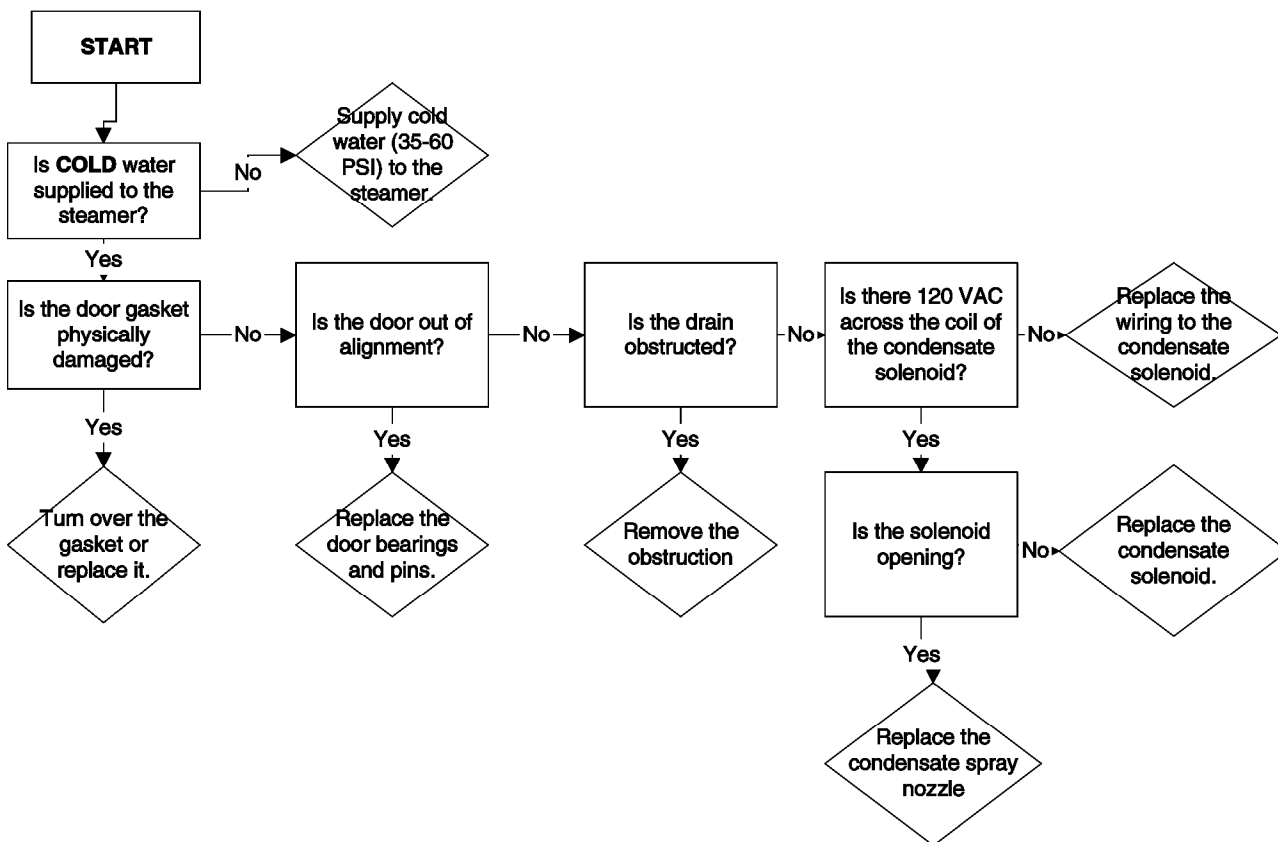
START

Is **COLD** water supplied to the steamer?

No

Supply cold water (35-60 PSI) to the steamer.

Yes

Is the door gasket physically damaged?

No

Is the door out of alignment?

No

Is the drain obstructed?

No

Is there 120 VAC across the coil of the condensate solenoid?

No

Replace the wiring to the condensate solenoid.

Yes

Turn over the gasket or replace it.

Yes

Replace the door bearings and pins.

Yes

Remove the obstruction

Yes

Is the solenoid opening?

No

Replace the condensate solenoid.

Yes

Replace the condensate spray nozzle